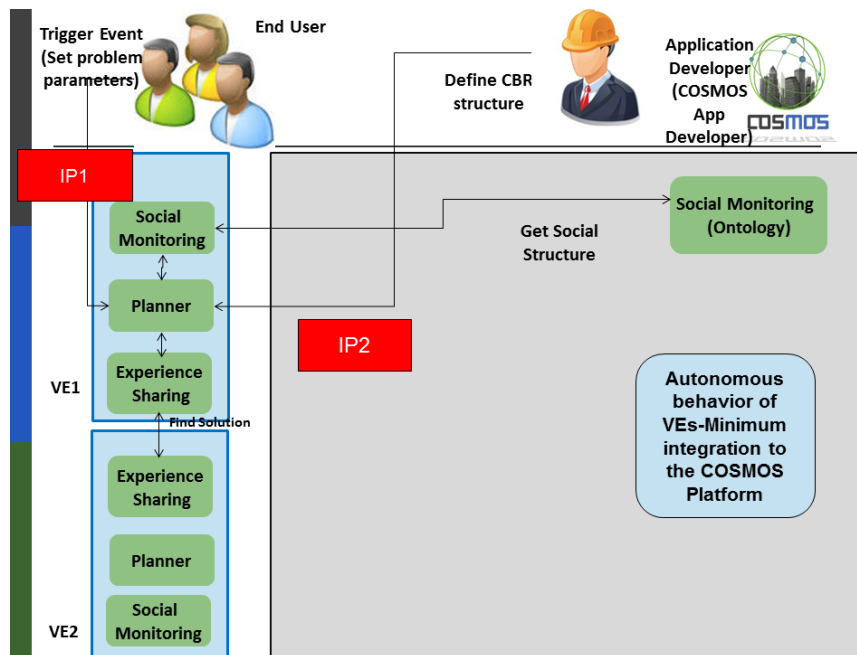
Trigger Event (Set problem parameters)

End User

Define CBR structure

Application Developer (COSMOS App Developer)

COSMOS

IP1

Social Monitoring

Planner

Experience Sharing

VE1

Find Solution

Experience Sharing

Planner

Social Monitoring

VE2

Social Monitoring (Ontology)

Get Social Structure

IP2

Autonomous behavior of VEs-Minimum integration to the COSMOS Platform